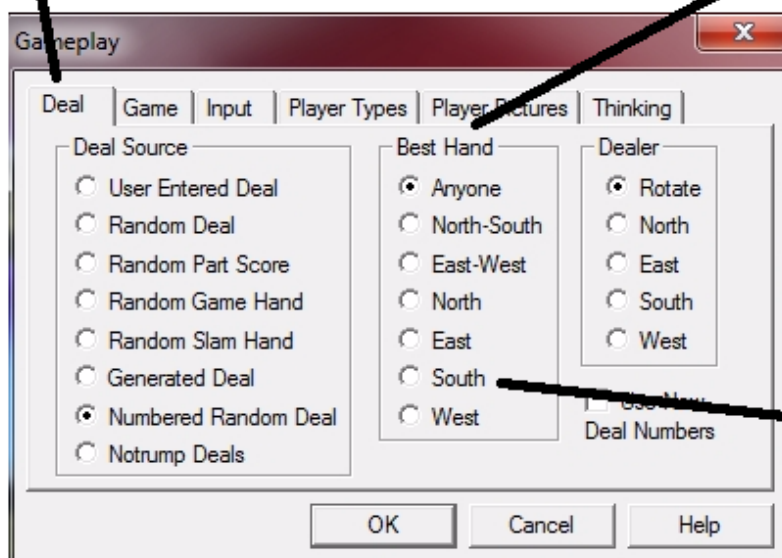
Gameplay

Deal | Game | Input | Player Types | Player Pictures | Thinking

Deal Source
User Entered Deal
Random Deal
Random Part Score
Random Game Hand
Random Slam Hand
Generated Deal
Numbered Random Deal
Notrump Deals

Best Hand
Anyone
North-South
East-West
North
East
South
West

Dealer
Rotate
North
East
South
West

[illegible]
Deal Numbers

OK
Cancel
Help